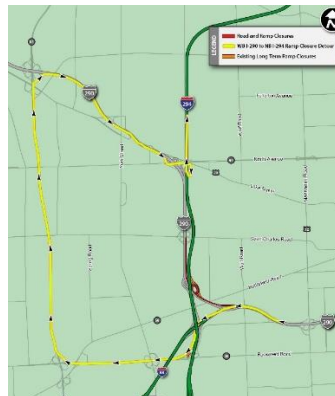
LEGEND
Road and Ramp Closures
NB I-290 to WB I-294 Ramp Closure Detour
Existing Long Term Ramp Closures

390
294
Fullerton Avenue
North Avenue
Lake Street
355
Gene Charles Road
St. Charles Road
Wolf Road
Roosevelt Road
290
88
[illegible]
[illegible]
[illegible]